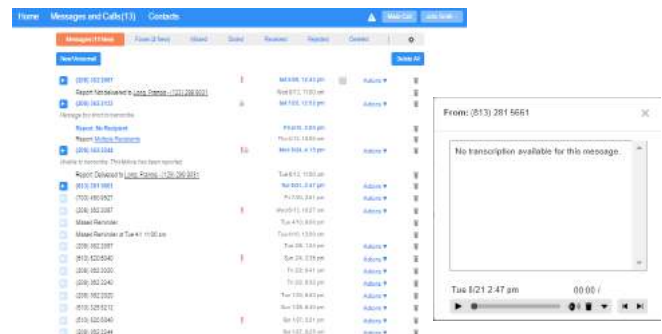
Home Messages and Calls(13) Contacts

Make Call Auto Scan

Messages (11 New) From (2 New) Missed Saved Received Rejected Deleted

New Voicemail Delete All

(208) 352-2887 Sat 6/06, 12:43 pm Actions

Report Not delivered to Long, Francis - (123) 286-9091 Wed 6/12, 11:00 am

(208) 363-3133 Sat 10/05, 12:53 pm Actions

Message too short to transcribe

Report: No Recipient Fri 6/15, 3:03 pm

Report: Multiple Recipients Thu 6/13, 10:00 am

(208) 363-3348 Mon 5/24, 4:15 pm Actions

Unable to transcribe. This feature has been reported

Report Delivered to Long, Francis - (123) 286-9091 Tue 6/12, 11:00 am

(813) 281-5661 Tue 5/21, 2:47 pm Actions

(703) 466-8827 Fri 7/06, 2:41 pm Actions

(208) 352-3887 Wed 5/15, 10:27 am Actions

Missed Reminder Tue 4/13, 8:00 pm

Missed Reminder at Tue 4/1 11:00 pm Tue 4/01, 12:00 am

(208) 352-2887 Tue 3/8, 1:34 pm Actions

(813) 520-5040 Tue 3/4, 2:38 pm Actions

(208) 352-3000 Fri 2/28, 9:41 am Actions

(208) 352-2240 Fri 2/28, 8:53 am Actions

(208) 352-2820 Tue 1/30, 8:43 pm Actions

(813) 325-5210 Sun 1/26, 8:40 pm Actions

(813) 520-5040 Sat 1/25, 2:21 pm Actions

(208) 352-3244 Sat 1/25, 8:23 am Actions

From: (813) 281 5661

No transcription available for this message.

Tue 5/21 2:47 pm 00:00 /